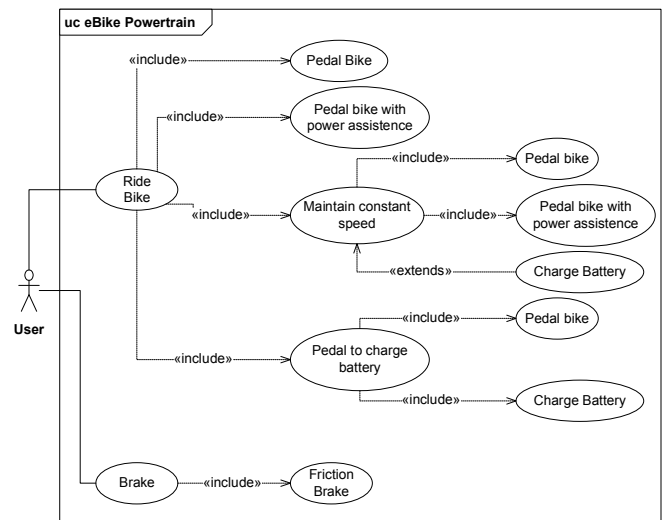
uc eBike Powertrain

«include»

Pedal Bike

«include»

Pedal bike with power assistence

Ride Bike

«include»

Pedal bike

«include»

Maintain constant speed

«include»

Pedal bike with power assistence

«extends»

Charge Battery

User

«include»

Pedal bike

«include»

Pedal to charge battery

«include»

Charge Battery

Brake

«include»

Friction Brake